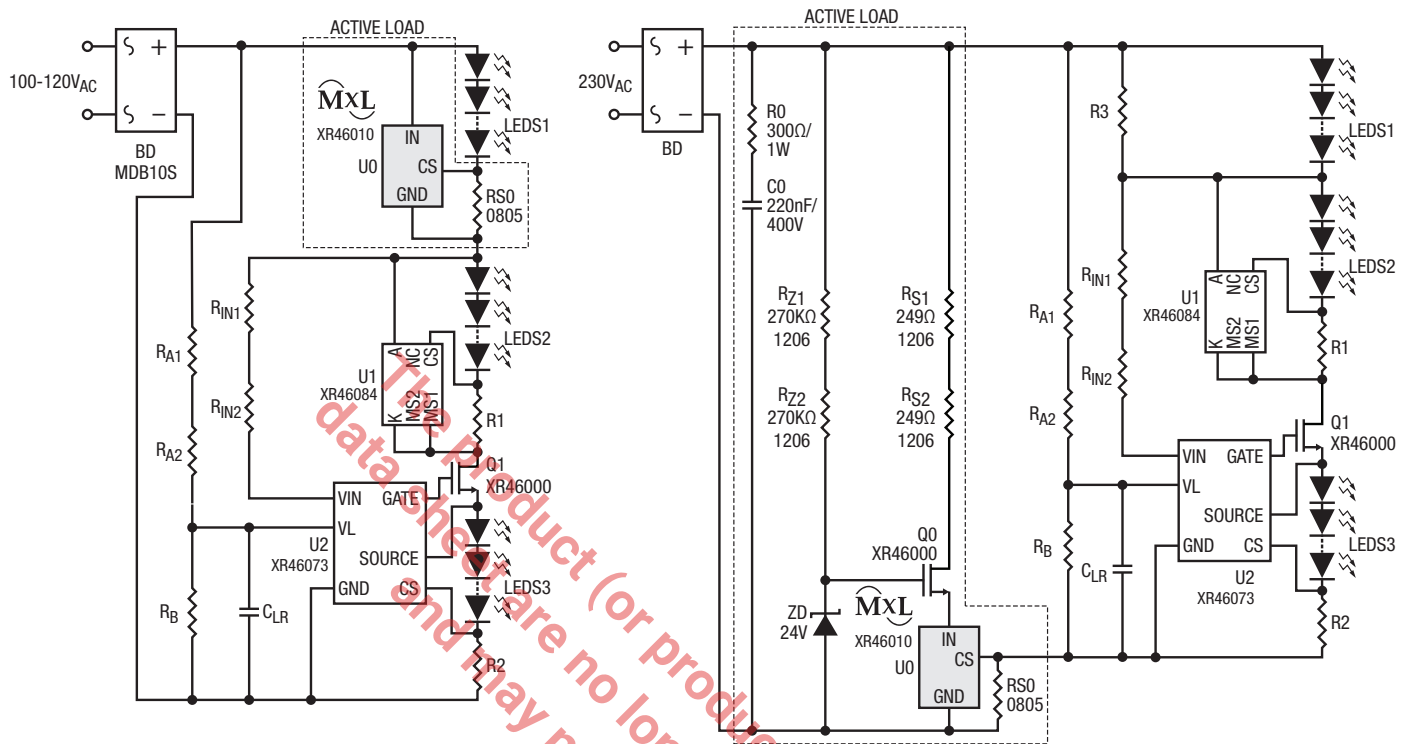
ACTIVE LOAD

100-120V$_{AC}$

BD
MDB10S

MxL
XR46010
U0
IN
CS
GND

LEDS1

RS0
0805

R$_{A1}$
R$_{A2}$
R$_B$

R$_{IN1}$
R$_{IN2}$

U1
XR46084
A
NC
CS
K
MS2
MS1

LEDS2

R1

Q1
XR46000

VIN
GATE
VL
U2
XR46073
SOURCE
GND
CS

C$_{LR}$

LEDS3

R2

The product (or produ
data sheet are no lon
and may n

ACTIVE LOAD

230V$_{AC}$

BD

R0
300Ω/
1W

C0
220nF/
400V

R$_{Z1}$
270KΩ
1206

R$_{Z2}$
270KΩ
1206

R$_{S1}$
249Ω
1206

R$_{S2}$
249Ω
1206

Q0
XR46000

ZD
24V

MxL
XR46010
U0
IN
CS
GND

RS0
0805

R3

LEDS1

R$_{IN1}$
R$_{IN2}$

U1
XR46084
A
NC
CS
K
MS2
MS1

LEDS2

R1

R$_{A1}$
R$_{A2}$
R$_B$

Q1
XR46000

VIN
GATE
VL
SOURCE
GND
CS
U2
XR46073

C$_{LR}$

LEDS3

R2